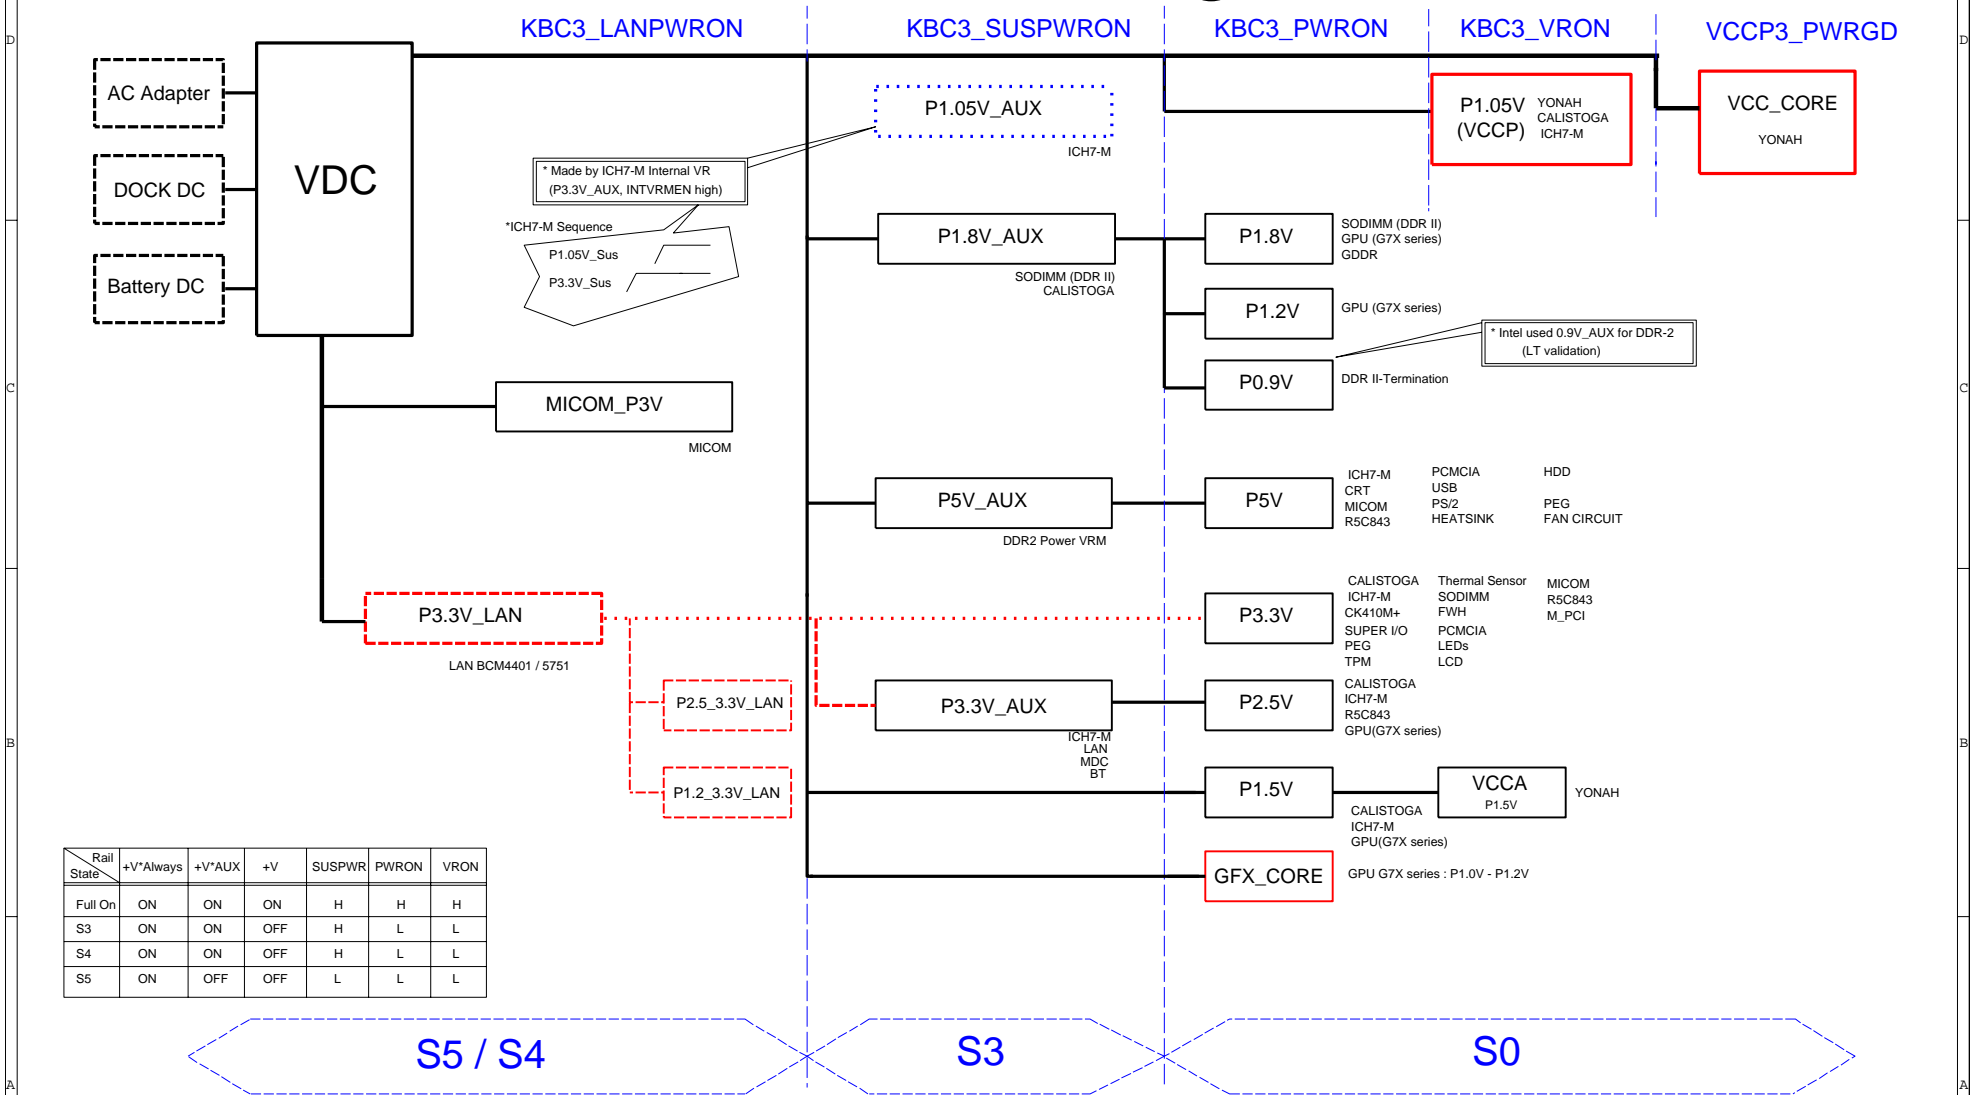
D

KBC3_LANPWRON

KBC3_SUSPWRON

KBC3_PWRON

KBC3_VRON

VCCP3_PWRGD

AC Adapter

DOCK DC

Battery DC

VDC

P1.05V_AUX

ICH7-M

* Made by ICH7-M Internal VR (P3.3V_AUX, INTVRMEN high)

*ICH7-M Sequence

P1.05V_Sus

P3.3V_Sus

P1.05V (VCCP)

YONAH CALISTOGA ICH7-M

VCC_CORE

YONAH

P1.8V_AUX

SODIMM (DDR II) CALISTOGA

P1.8V

SODIMM (DDR II) GPU (G7X series) GDDR

P1.2V

GPU (G7X series)

* Intel used 0.9V_AUX for DDR-2 (LT validation)

P0.9V

DDR II-Termination

C

MICOM_P3V

MICOM

P5V_AUX

DDR2 Power VRM

P5V

ICH7-M CRT MICOM R5C843

PCMCIA USB PS/2 HEATSINK

HDD

PEG FAN CIRCUIT

P3.3V_LAN

LAN BCM4401 / 5751

P3.3V

CALISTOGA ICH7-M CK410M+ SUPER I/O PEG TPM

Thermal Sensor SODIMM FWH PCMCIA LEDs LCD

MICOM R5C843 M_PCI

P2.5_3.3V_LAN

P3.3V_AUX

ICH7-M LAN MDC BT

P2.5V

CALISTOGA ICH7-M R5C843 GPU(G7X series)

B

P1.2_3.3V_LAN

P1.5V

VCCA P1.5V

YONAH

CALISTOGA ICH7-M GPU(G7X series)

GFX_CORE

GPU G7X series : P1.0V - P1.2V

| Rail State | +V*Always | +V*AUX | +V | SUSPWR | PWRON | VRON |
|---|---|---|---|---|---|---|
| Full On | ON | ON | ON | H | H | H |
| S3 | ON | ON | OFF | H | L | L |
| S4 | ON | ON | OFF | H | L | L |
| S5 | ON | OFF | OFF | L | L | L |

S5 / S4

S3

S0

A